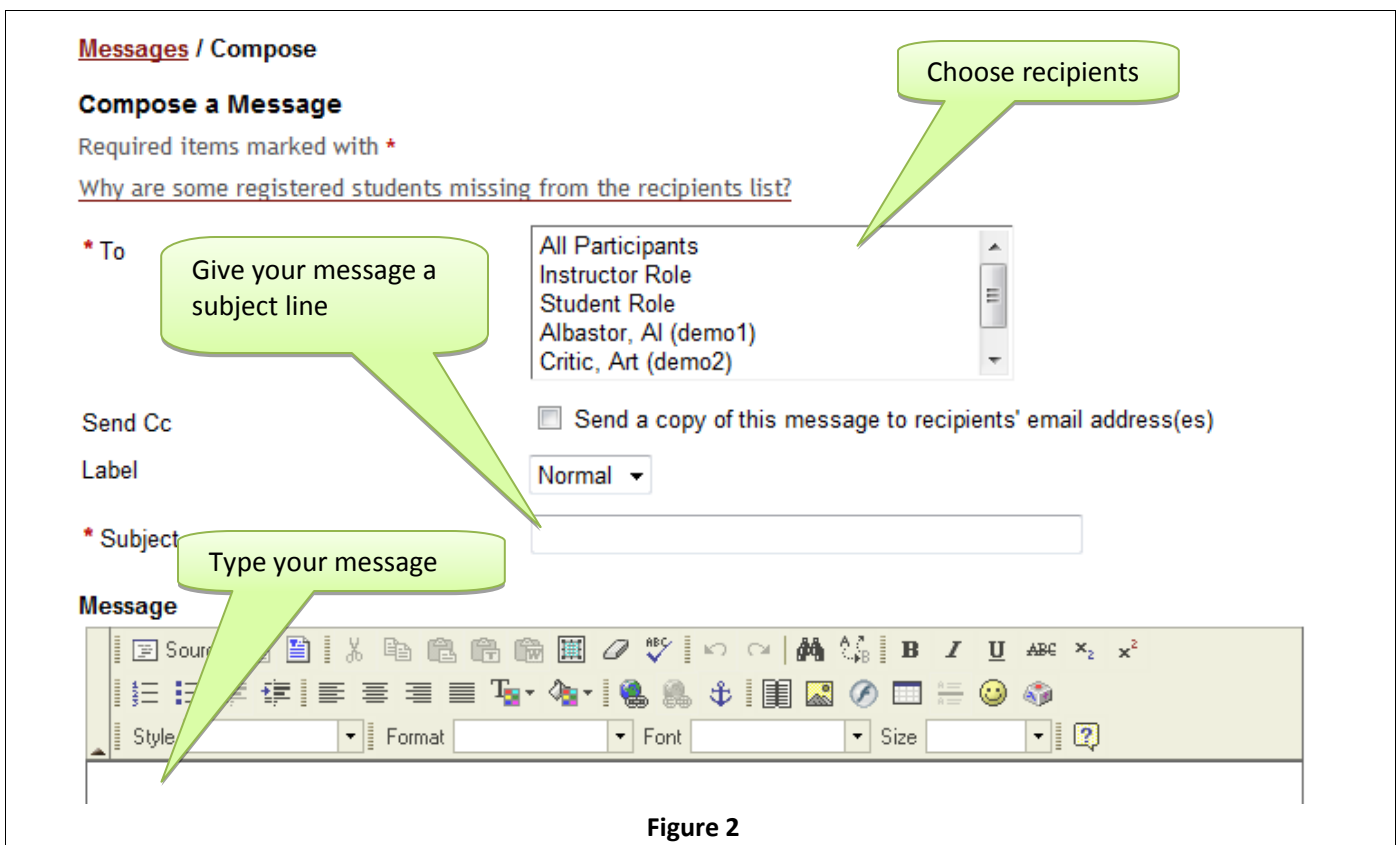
Messages / Compose

Compose a Message

Required items marked with *

Why are some registered students missing from the recipients list?

Choose recipients

* To

Give your message a subject line

All Participants
Instructor Role
Student Role
Albastor, Al (demo1)
Critic, Art (demo2)

Send Cc

Send a copy of this message to recipients' email address(es)

Label

Normal

* Subject

Type your message

Message

Sour

Style

Format

Font

Size

Figure 2